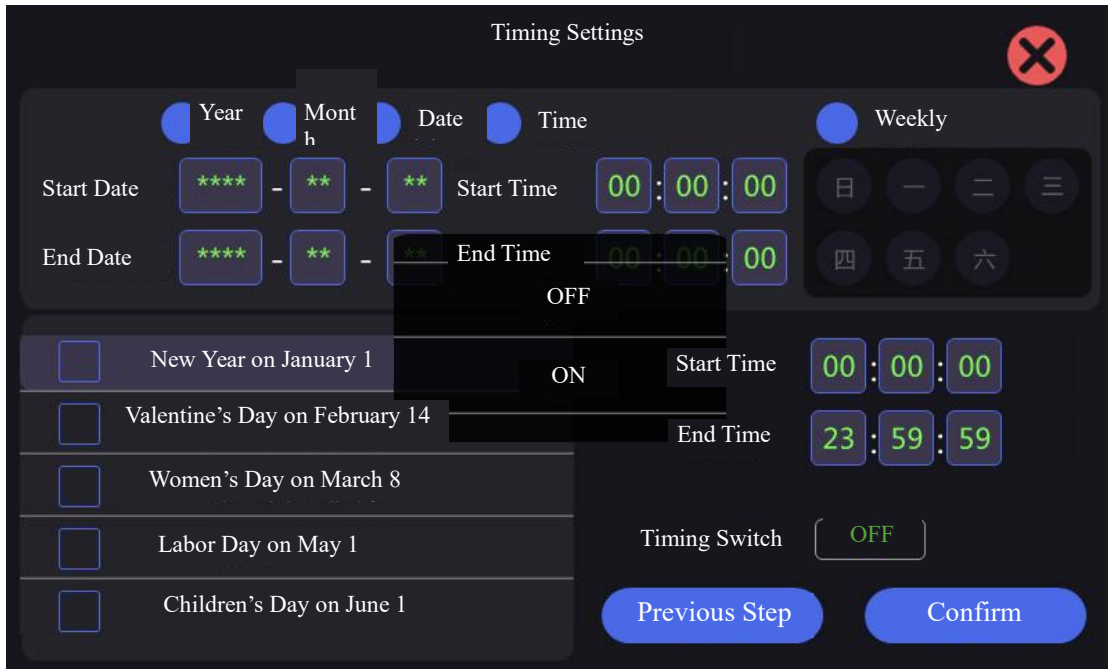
Timing Settings

Year Mont h Date Time Weekly

Start Date **** - ** - ** Start Time 00 : 00 : 00

日 一 二 三

End Date **** - ** - ** End Time 00 : 00 : 00

四 五 六

OFF

ON

New Year on January 1

Valentine's Day on February 14

Women's Day on March 8

Labor Day on May 1

Children's Day on June 1

Start Time 00 : 00 : 00

End Time 23 : 59 : 59

Timing Switch OFF

Previous Step Confirm